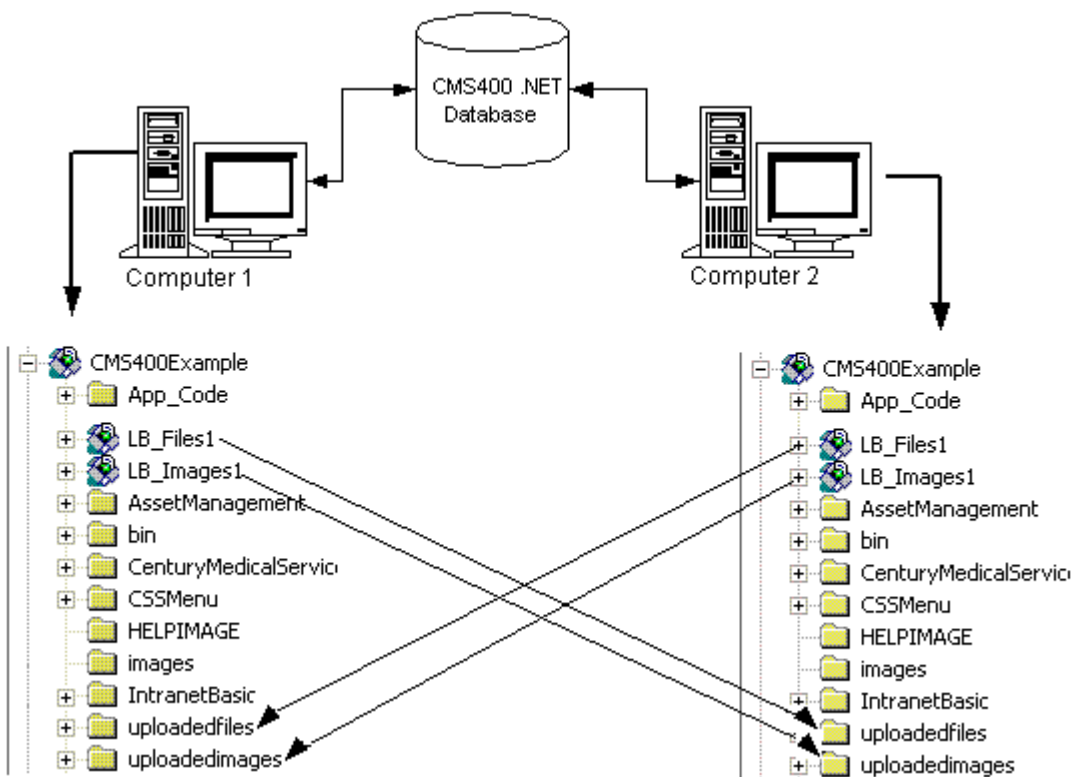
CMS400 .NET Database

Computer 1

Computer 2

CMS400Example
App_Code
LB_Files1
LB_Images1
AssetManagement
bin
CenturyMedicalServic
CSSMenu
HELPIMAGE
images
IntranetBasic
uploadedfiles
uploadedimages

CMS400Example
App_Code
LB_Files1
LB_Images1
AssetManagement
bin
CenturyMedicalServic
CSSMenu
HELPIMAGE
images
IntranetBasic
uploadedfiles
uploadedimages